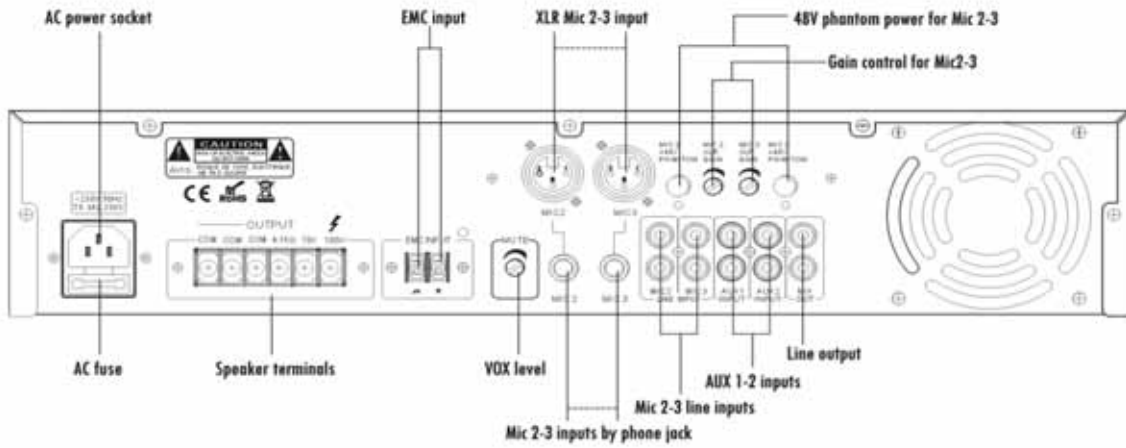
AC power socket

EMC input

XLR Mic 2-3 input

48V phantom power for Mic 2-3

Gain control for Mic2-3

CAUTION

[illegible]

CE

OUTPUT

COM COM COM 4.7Ω 70V 100V

EMC INPUT

MUTE

MIC2

MIC3

MIC 2 MIC 3

AC fuse

Speaker terminals

VOX level

Line output

AUX 1-2 inputs

Mic 2-3 line inputs

Mic 2-3 inputs by phone jack